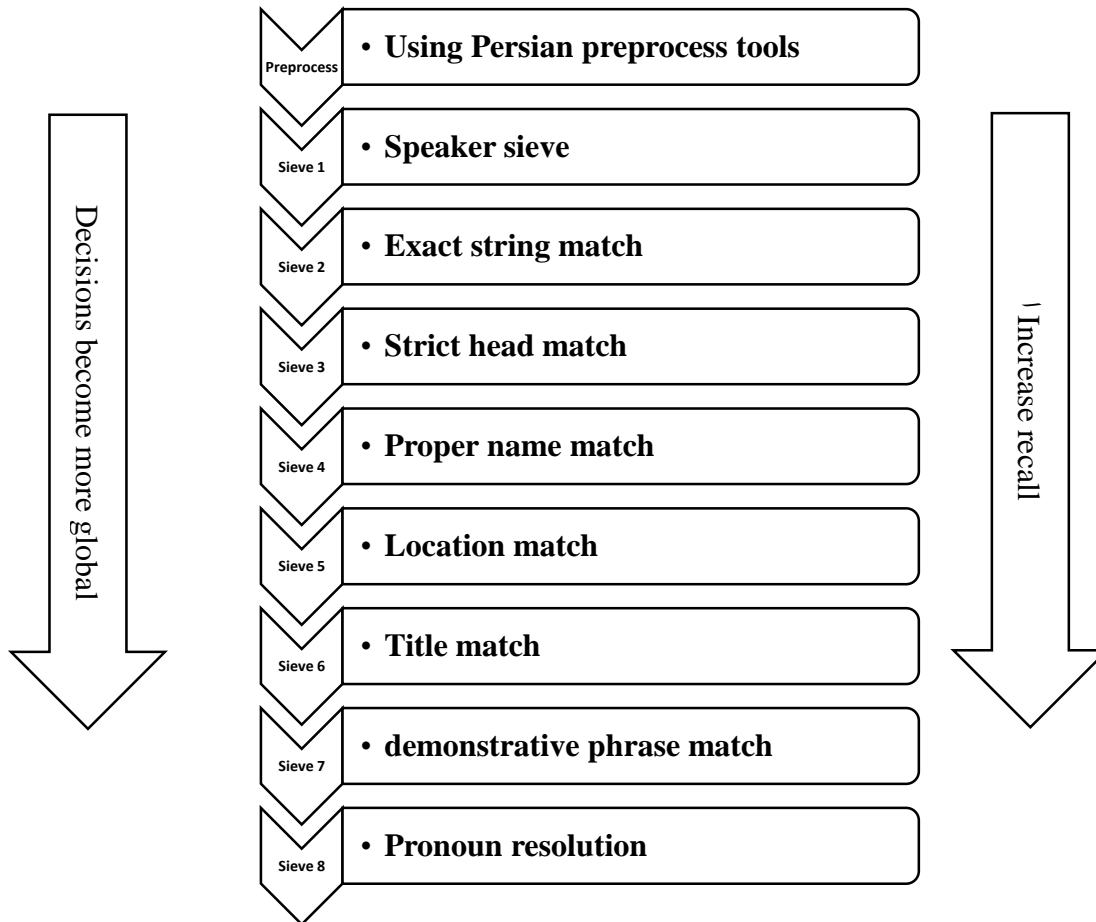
Decisions become more global

Preprocess
• Using Persian preprocess tools

Sieve 1
• Speaker sieve

Sieve 2
• Exact string match

Sieve 3
• Strict head match

Sieve 4
• Proper name match

Sieve 5
• Location match

Sieve 6
• Title match

Sieve 7
• demonstrative phrase match

Sieve 8
• Pronoun resolution

Increase recall